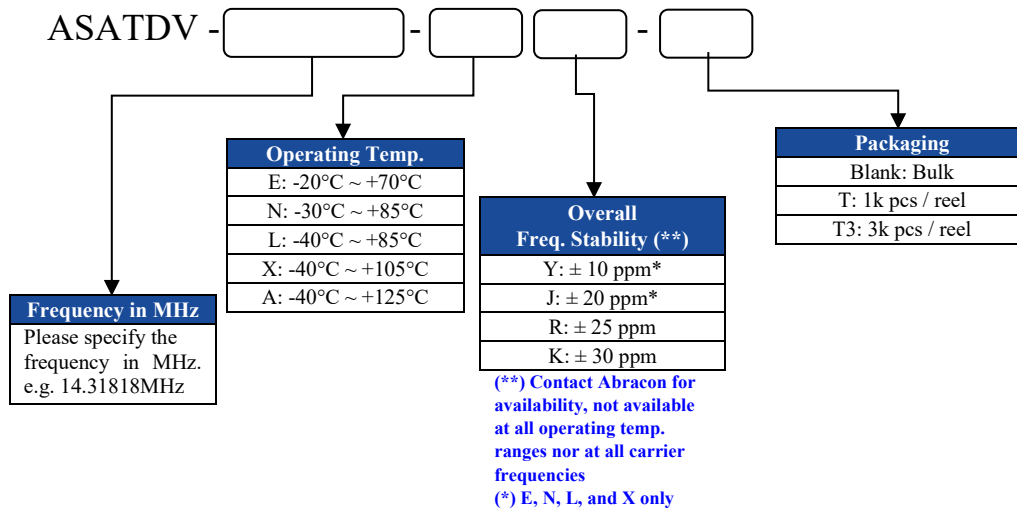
ASATDV - - -

| Operating Temp. |
|---|
| E: -20°C ~ +70°C |
| N: -30°C ~ +85°C |
| L: -40°C ~ +85°C |
| X: -40°C ~ +105°C |
| A: -40°C ~ +125°C |

| Overall Freq. Stability (**) |
|---|
| Y: ± 10 ppm* |
| J: ± 20 ppm* |
| R: ± 25 ppm |
| K: ± 30 ppm |

(**) Contact Abracon for availability, not available at all operating temp. ranges nor at all carrier frequencies
(*) E, N, L, and X only

| Packaging |
|---|
| Blank: Bulk |
| T: 1k pcs / reel |
| T3: 3k pcs / reel |

| Frequency in MHz |
|---|
| Please specify the frequency in MHz. e.g. 14.31818MHz |